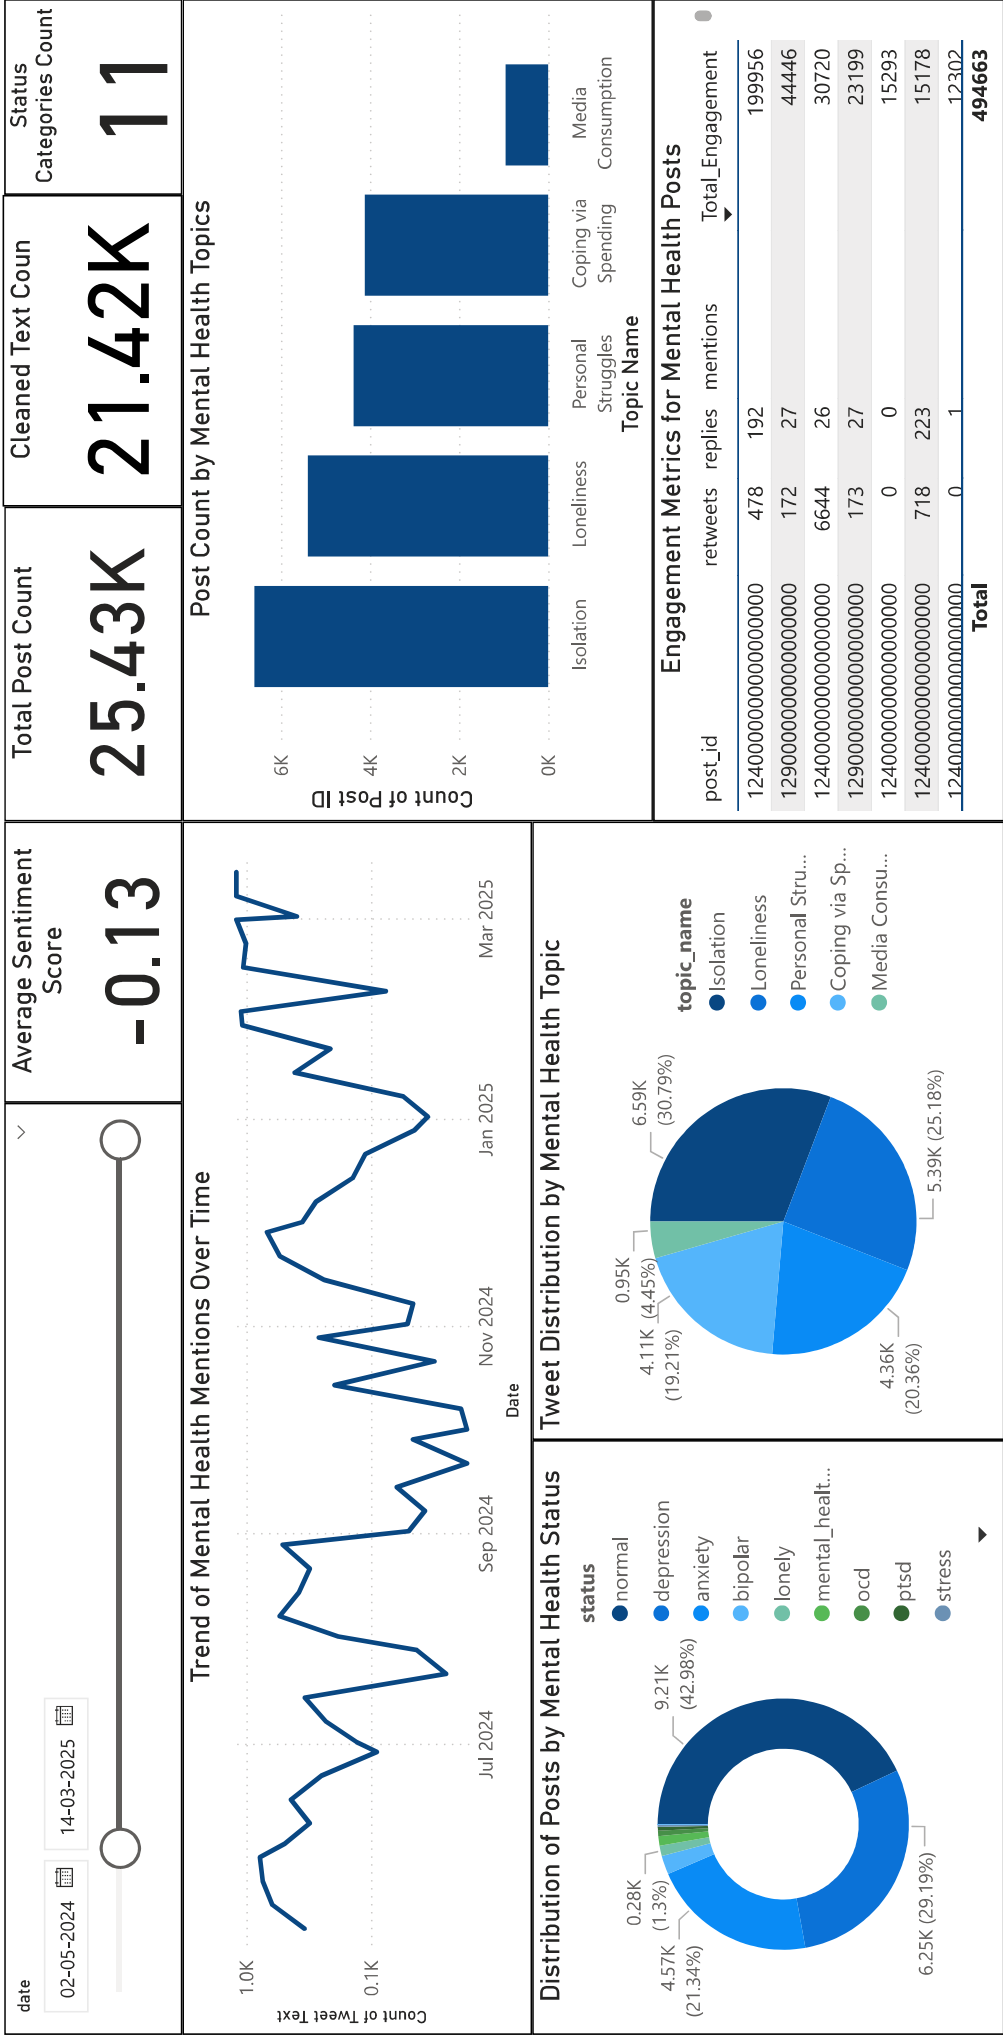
Status Categories Count
11

Cleaned Text Coun
21.42K

Total Post Count
25.43K

Average Sentiment Score
-0.13

date
02-05-2024
14-03-2025

Post Count by Mental Health Topics
Count of Post ID
6K
4K
2K
0K
Isolation
Loneliness
Personal Struggles
Coping via Spending
Media Consumption
Topic Name

Engagement Metrics for Mental Health Posts

| post_id | retweets | replies | mentions | Total_Engagement |
|---|---|---|---|---|
| 1240000000000000000 | 478 | 192 | | 199956 |
| 1290000000000000000 | 172 | 27 | | 44446 |
| 1240000000000000000 | 6644 | 26 | | 30720 |
| 1290000000000000000 | 173 | 27 | | 23199 |
| 1240000000000000000 | 0 | 0 | | 15293 |
| 1240000000000000000 | 718 | 223 | | 15178 |
| 1240000000000000000 | 0 | 1 | | 12302 |
| Total | | | | 494663 |

Trend of Mental Health Mentions Over Time
Count of Tweet Text
1.0K
0.1K
Jul 2024
Sep 2024
Nov 2024
Jan 2025
Mar 2025
Date

Tweet Distribution by Mental Health Topic
6.59K (30.79%)
5.39K (25.18%)
4.36K (20.36%)
4.11K (19.21%)
0.95K (4.45%)
topic_name
Isolation
Loneliness
Personal Stru...
Coping via Sp...
Media Consu...

Distribution of Posts by Mental Health Status
9.21K (42.98%)
6.25K (29.19%)
4.57K (21.34%)
0.28K (1.3%)
status
normal
depression
anxiety
bipolar
lonely
mental_healt...
ocd
ptsd
stress